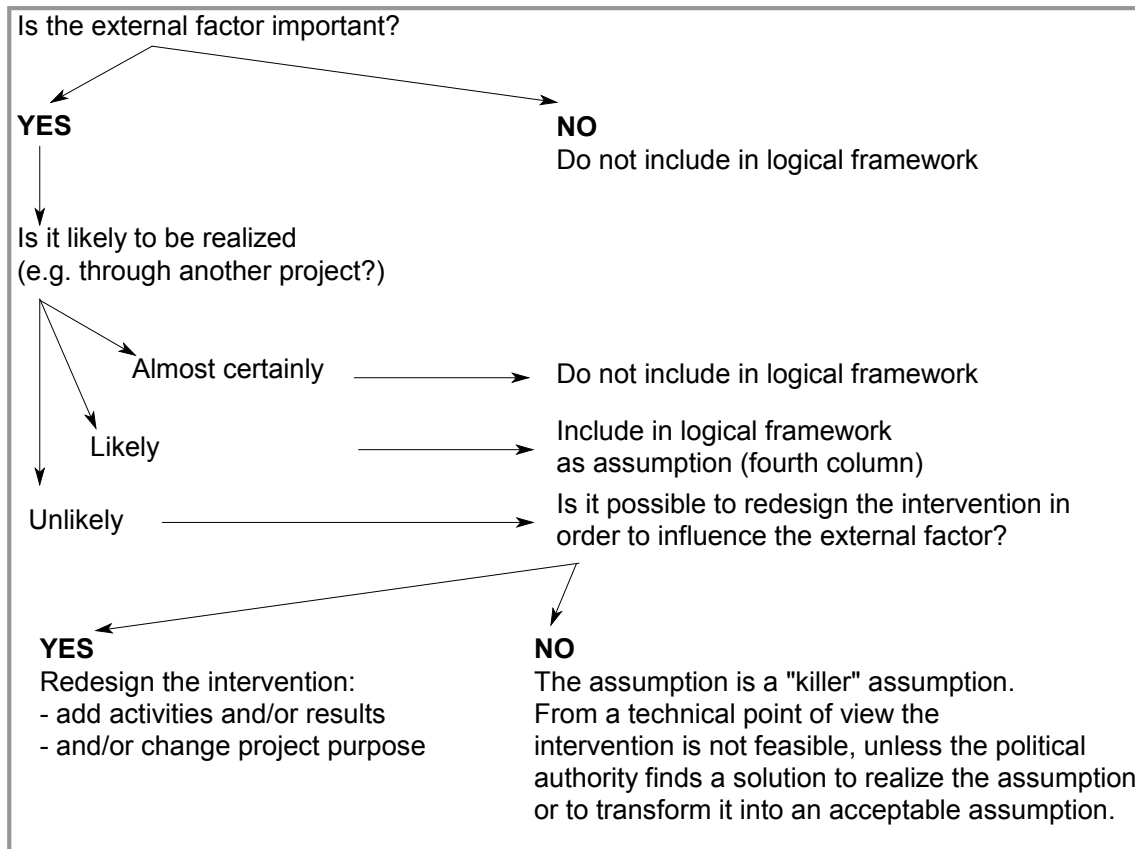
Is the external factor important?

**YES**

**NO**
Do not include in logical framework

Is it likely to be realized
(e.g. through another project?)

Almost certainly

Do not include in logical framework

Likely

Include in logical framework
as assumption (fourth column)

Unlikely

Is it possible to redesign the intervention in
order to influence the external factor?

**YES**
Redesign the intervention:
- add activities and/or results
- and/or change project purpose

**NO**
The assumption is a "killer" assumption.
From a technical point of view the
intervention is not feasible, unless the political
authority finds a solution to realize the assumption
or to transform it into an acceptable assumption.